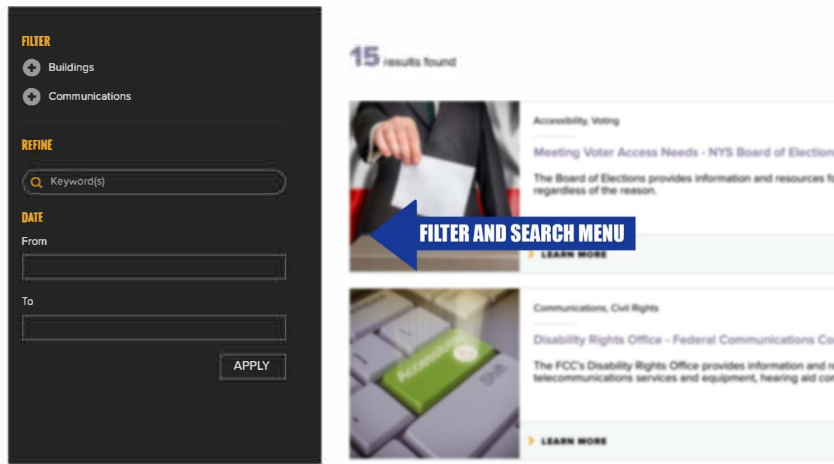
FILTER

Buildings

Communications

REFINE

Keyword(s)

DATE

From

To

APPLY

15 results found

Accessibility, Voting

Meeting Voter Access Needs - NYS Board of Election

The Board of Elections provides information and resources fo regardless of the reason.

FILTER AND SEARCH MENU

LEARN MORE

Communications, Civil Rights

Disability Rights Office - Federal Communications Co

The FCC's Disability Rights Office provides information and r telecommunications services and equipment, hearing aid co

Accessibility

LEARN MORE